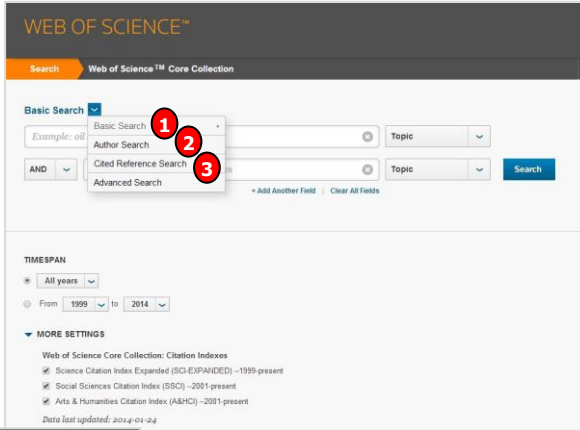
WEB OF SCIENCE™

Search

Web of Science™ Core Collection

Basic Search

Example: oil

Basic Search

1

Author Search

2

Cited Reference Search

3

Advanced Search

Topic

AND

Topic

Search

+ Add Another Field | Clear All Fields

TIMESPAN

All years

From 1999 to 2014

MORE SETTINGS

Web of Science Core Collection: Citation Indexes

Science Citation Index Expanded (SCI-EXPANDED) --1999-present

Social Sciences Citation Index (SSCI) --2001-present

Arts & Humanities Citation Index (A&HCI) --2001-present

Data last updated: 2014-01-24